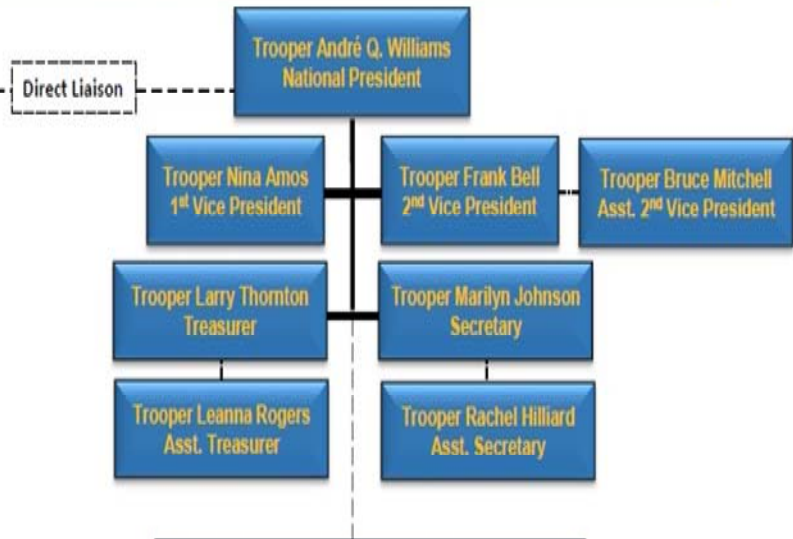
Direct Liaison

Trooper André Q. Williams
National President

Trooper Nina Amos
1st Vice President

Trooper Frank Bell
2nd Vice President

Trooper Bruce Mitchell
Asst. 2nd Vice President

Trooper Larry Thornton
Treasurer

Trooper Marilyn Johnson
Secretary

Trooper Leanna Rogers
Asst. Treasurer

Trooper Rachel Hilliard
Asst. Secretary